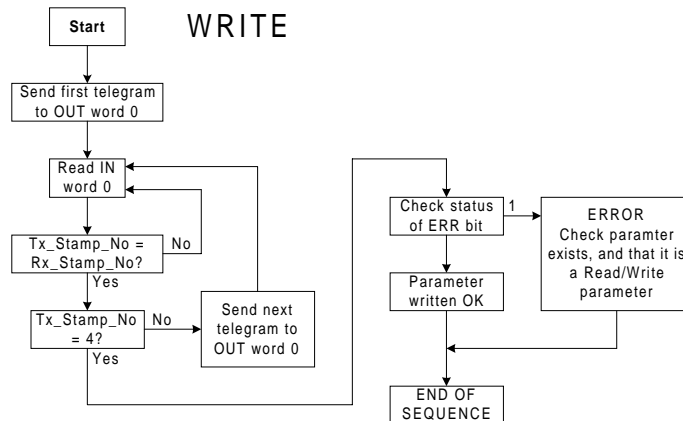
Start

WRITE

Send first telegram to OUT word 0

Read IN word 0

Tx_Stamp_No = Rx_Stamp_No?

No

Yes

Tx_Stamp_No = 4?

No

Yes

Send next telegram to OUT word 0

Check status of ERR bit

1

ERROR Check paramter exists, and that it is a Read/Write parameter

Parameter written OK

END OF SEQUENCE